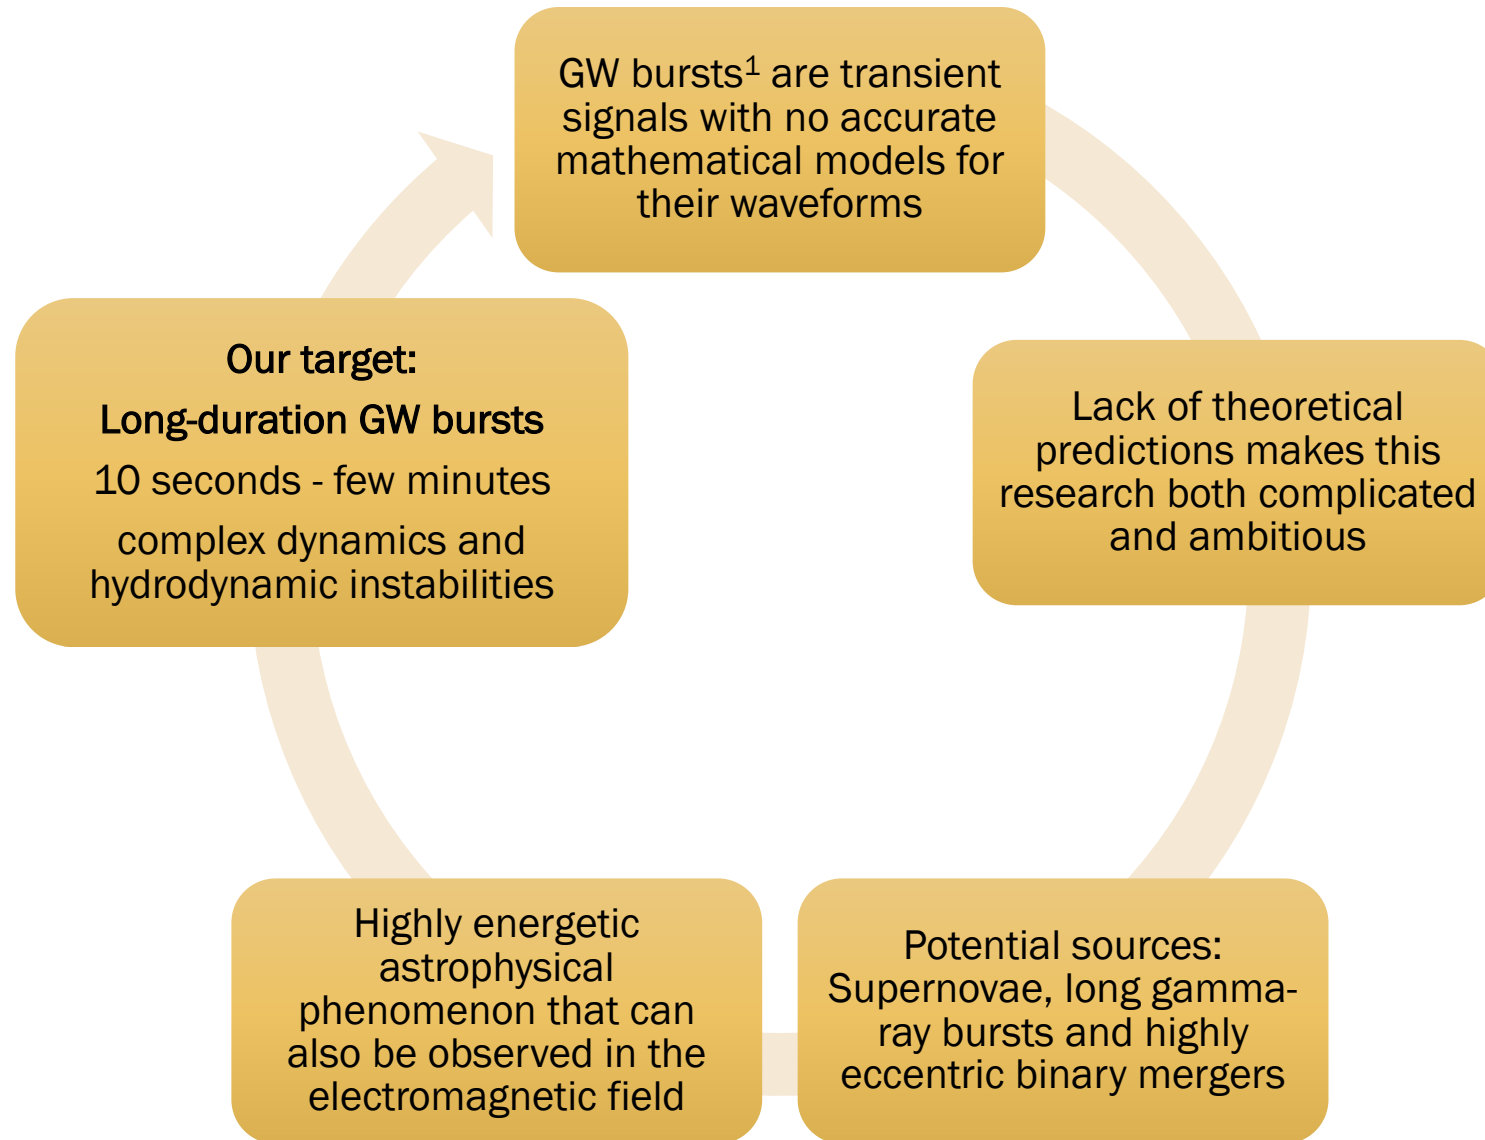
GW bursts$^1$ are transient signals with no accurate mathematical models for their waveforms

Lack of theoretical predictions makes this research both complicated and ambitious

Potential sources: Supernovae, long gamma-ray bursts and highly eccentric binary mergers

Highly energetic astrophysical phenomenon that can also be observed in the electromagnetic field

Our target:

Long-duration GW bursts

10 seconds - few minutes

complex dynamics and hydrodynamic instabilities